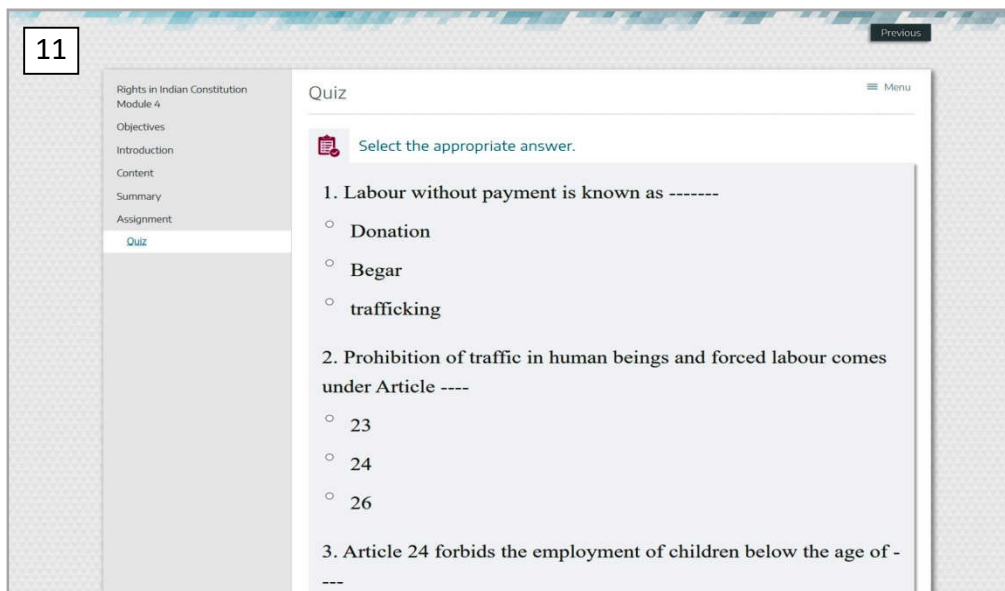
11

Previous

Rights in Indian Constitution Module 4

Objectives

Introduction

Content

Summary

Assignment

Quiz

Quiz

≡ Menu

Select the appropriate answer.

1. Labour without payment is known as -------

Donation

Begar

trafficking

2. Prohibition of traffic in human beings and forced labour comes under Article ----

23

24

26

3. Article 24 forbids the employment of children below the age of -
---